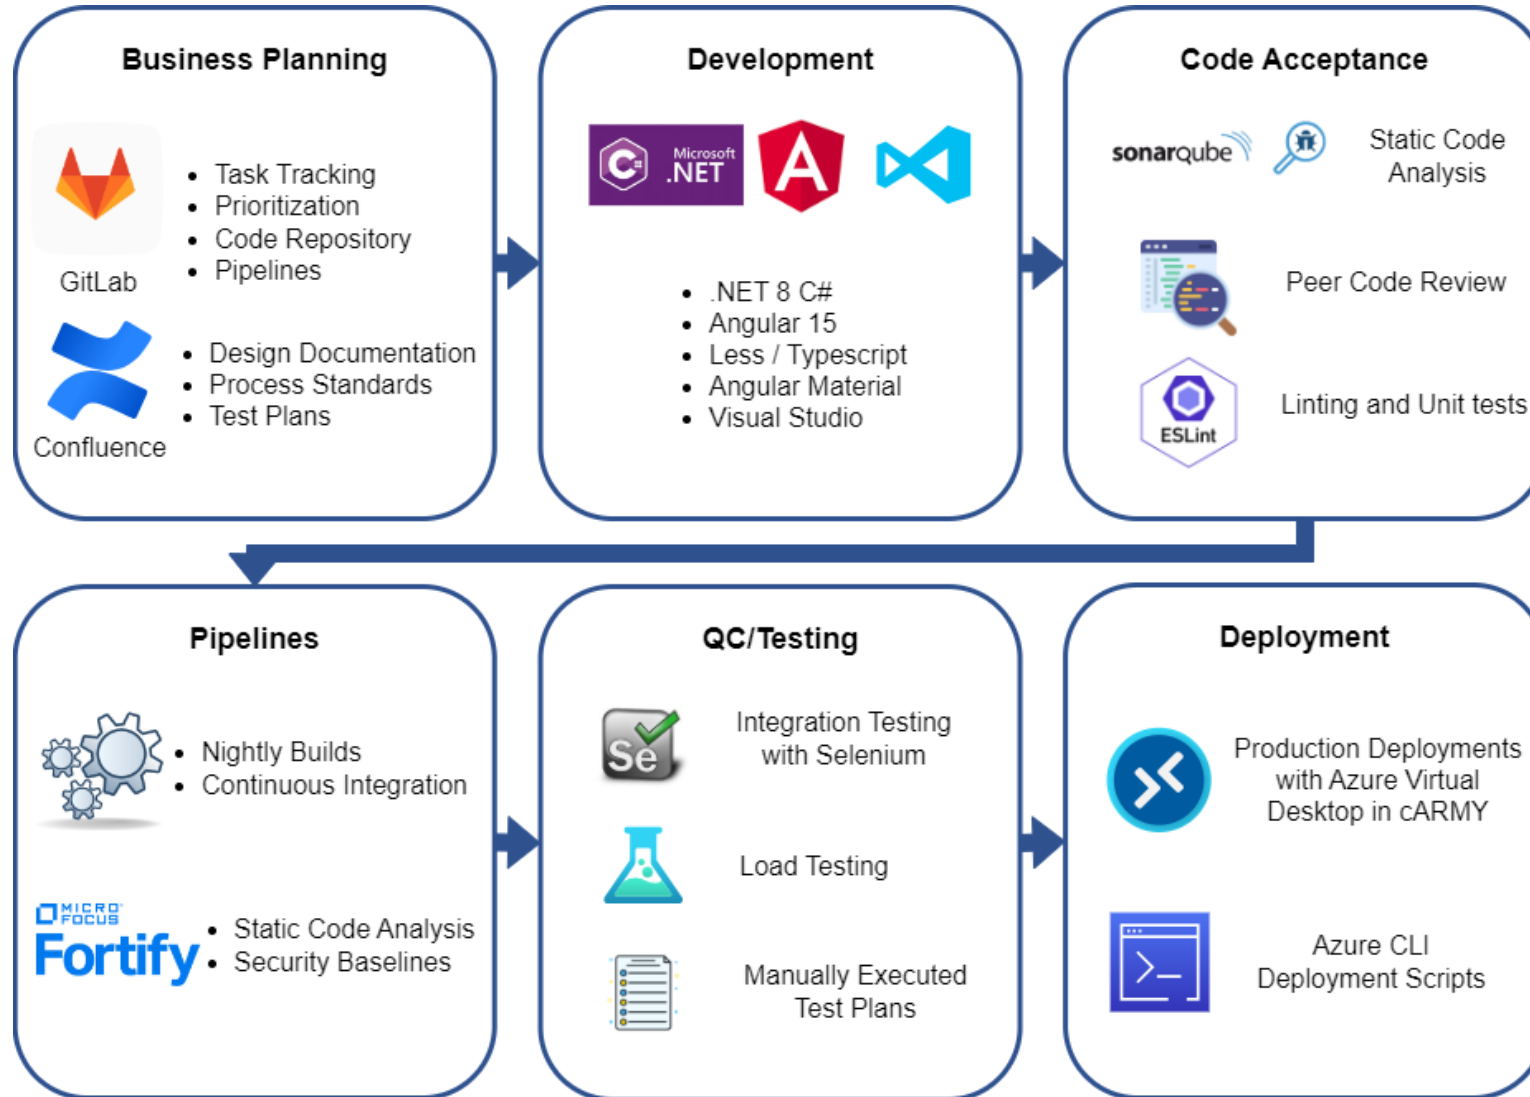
Business Planning

GitLab

- Task Tracking
- Prioritization
- Code Repository
- Pipelines

Confluence

- Design Documentation
- Process Standards
- Test Plans

Development

Microsoft .NET

- .NET 8 C#
- Angular 15
- Less / Typescript
- Angular Material
- Visual Studio

Code Acceptance

sonarqube

Static Code Analysis

Peer Code Review

ESLint

Linting and Unit tests

Pipelines

- Nightly Builds
- Continuous Integration

MICRO FOCUS Fortify

- Static Code Analysis
- Security Baselines

QC/Testing

Se

Integration Testing with Selenium

Load Testing

Manually Executed Test Plans

Deployment

Production Deployments with Azure Virtual Desktop in cARMY

Azure CLI Deployment Scripts